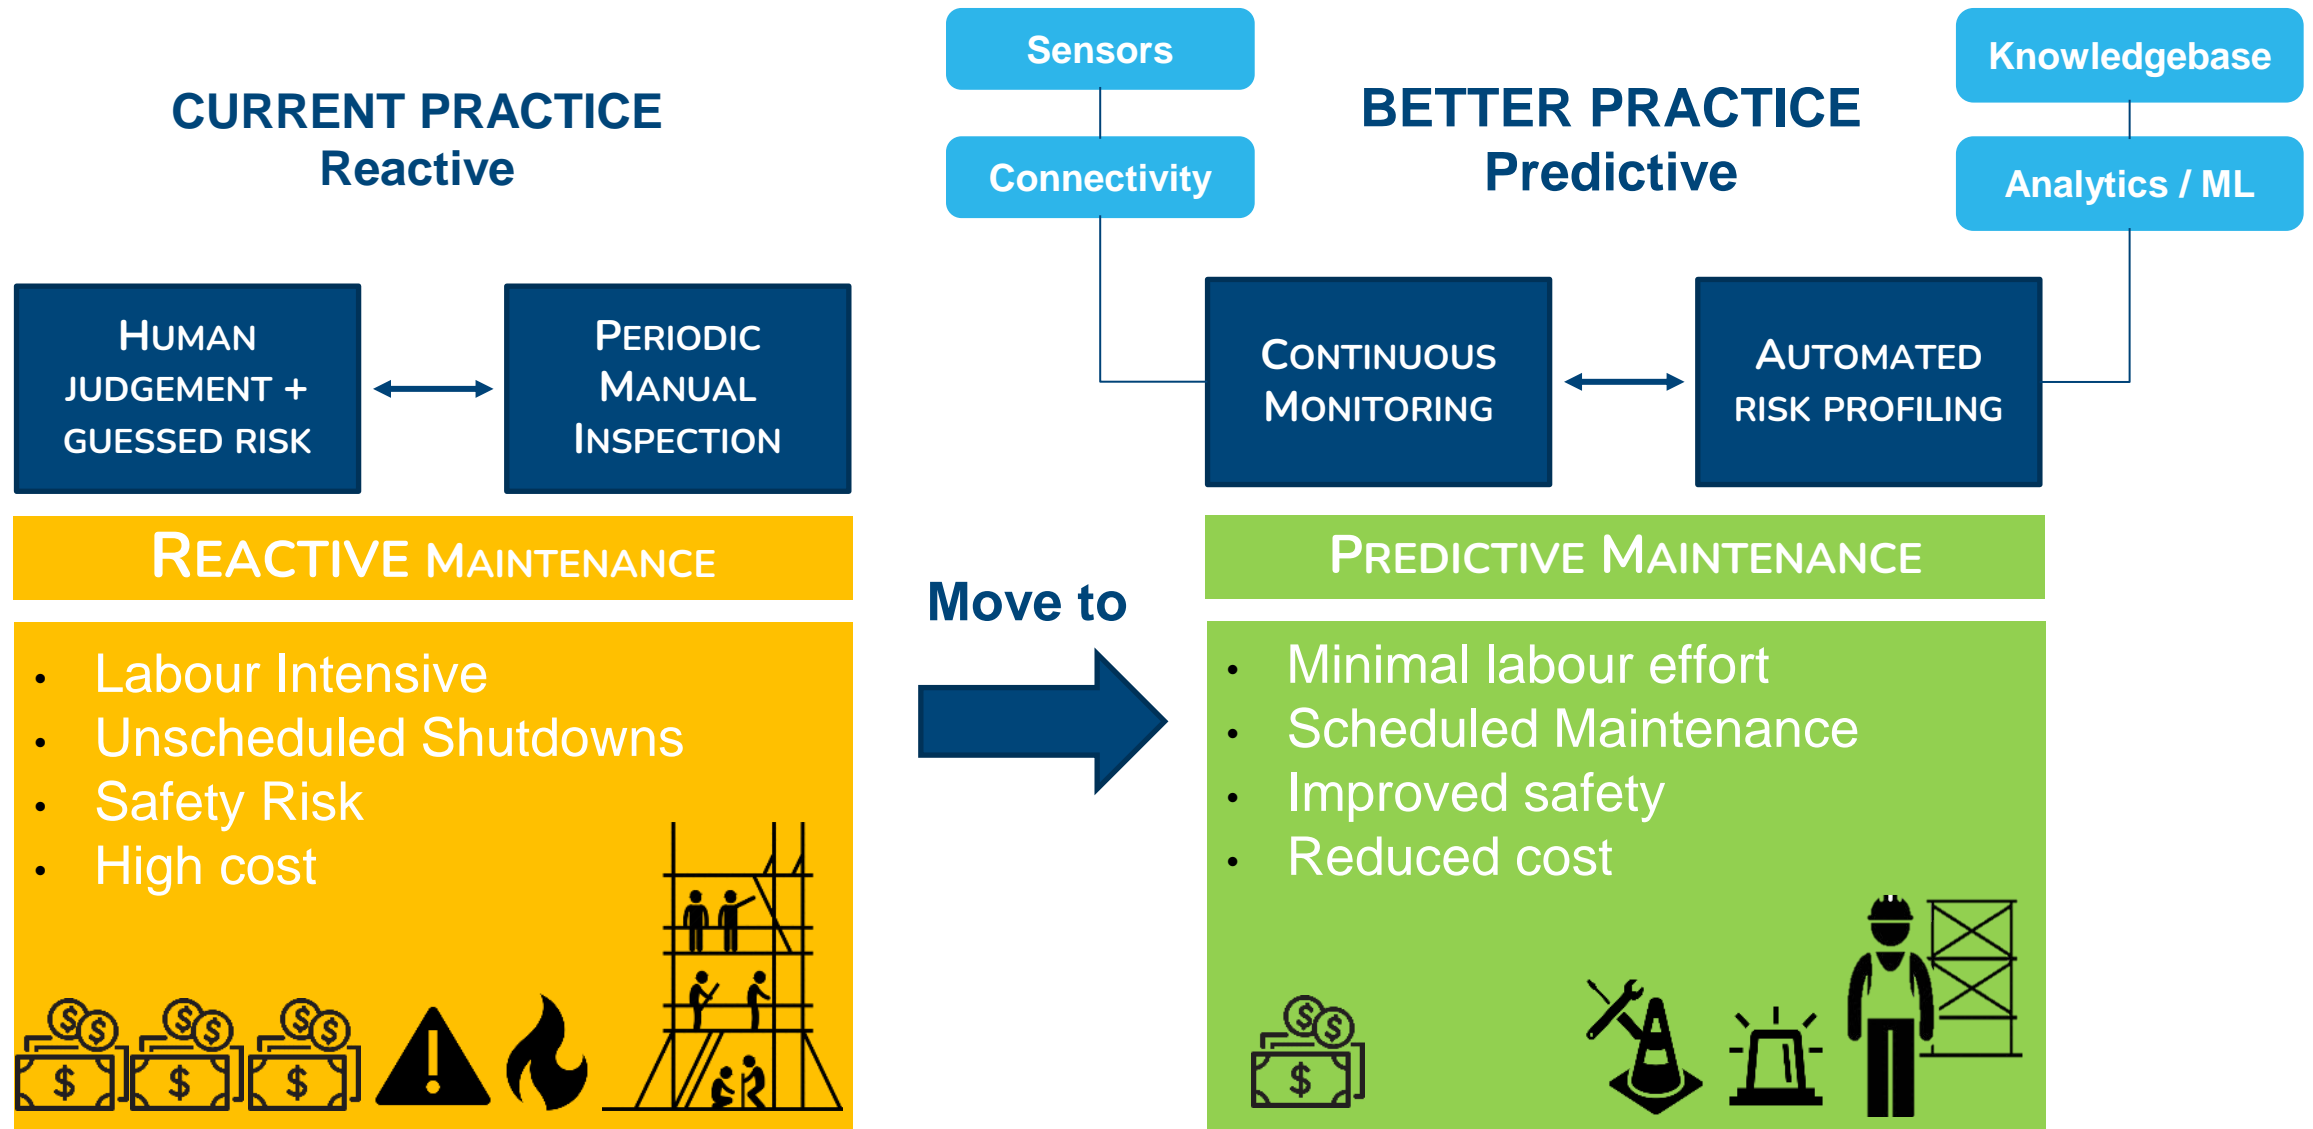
CURRENT PRACTICE
Reactive

Sensors

Connectivity

BETTER PRACTICE
Predictive

Knowledgebase

Analytics / ML

HUMAN JUDGEMENT + GUESSED RISK

PERIODIC MANUAL INSPECTION

CONTINUOUS MONITORING

AUTOMATED RISK PROFILING

REACTIVE MAINTENANCE

Move to

PREDICTIVE MAINTENANCE

- Labour Intensive
- Unscheduled Shutdowns
- Safety Risk
- High cost

- Minimal labour effort
- Scheduled Maintenance
- Improved safety
- Reduced cost